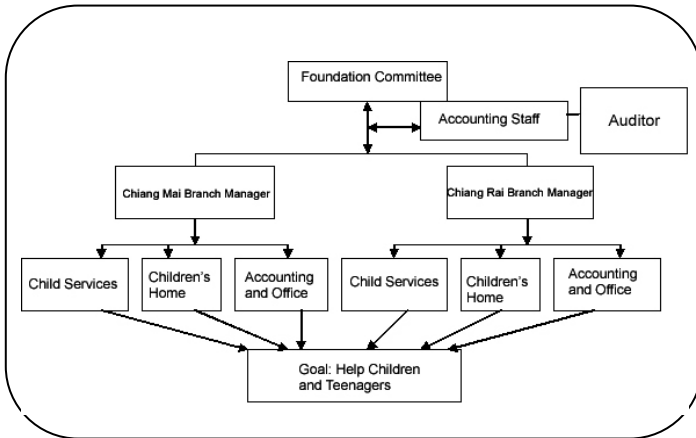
Foundation Committee

Accounting Staff

Auditor

Chiang Mai Branch Manager

Chiang Rai Branch Manager

Child Services

Children's Home

Accounting and Office

Child Services

Children's Home

Accounting and Office

Goal: Help Children and Teenagers